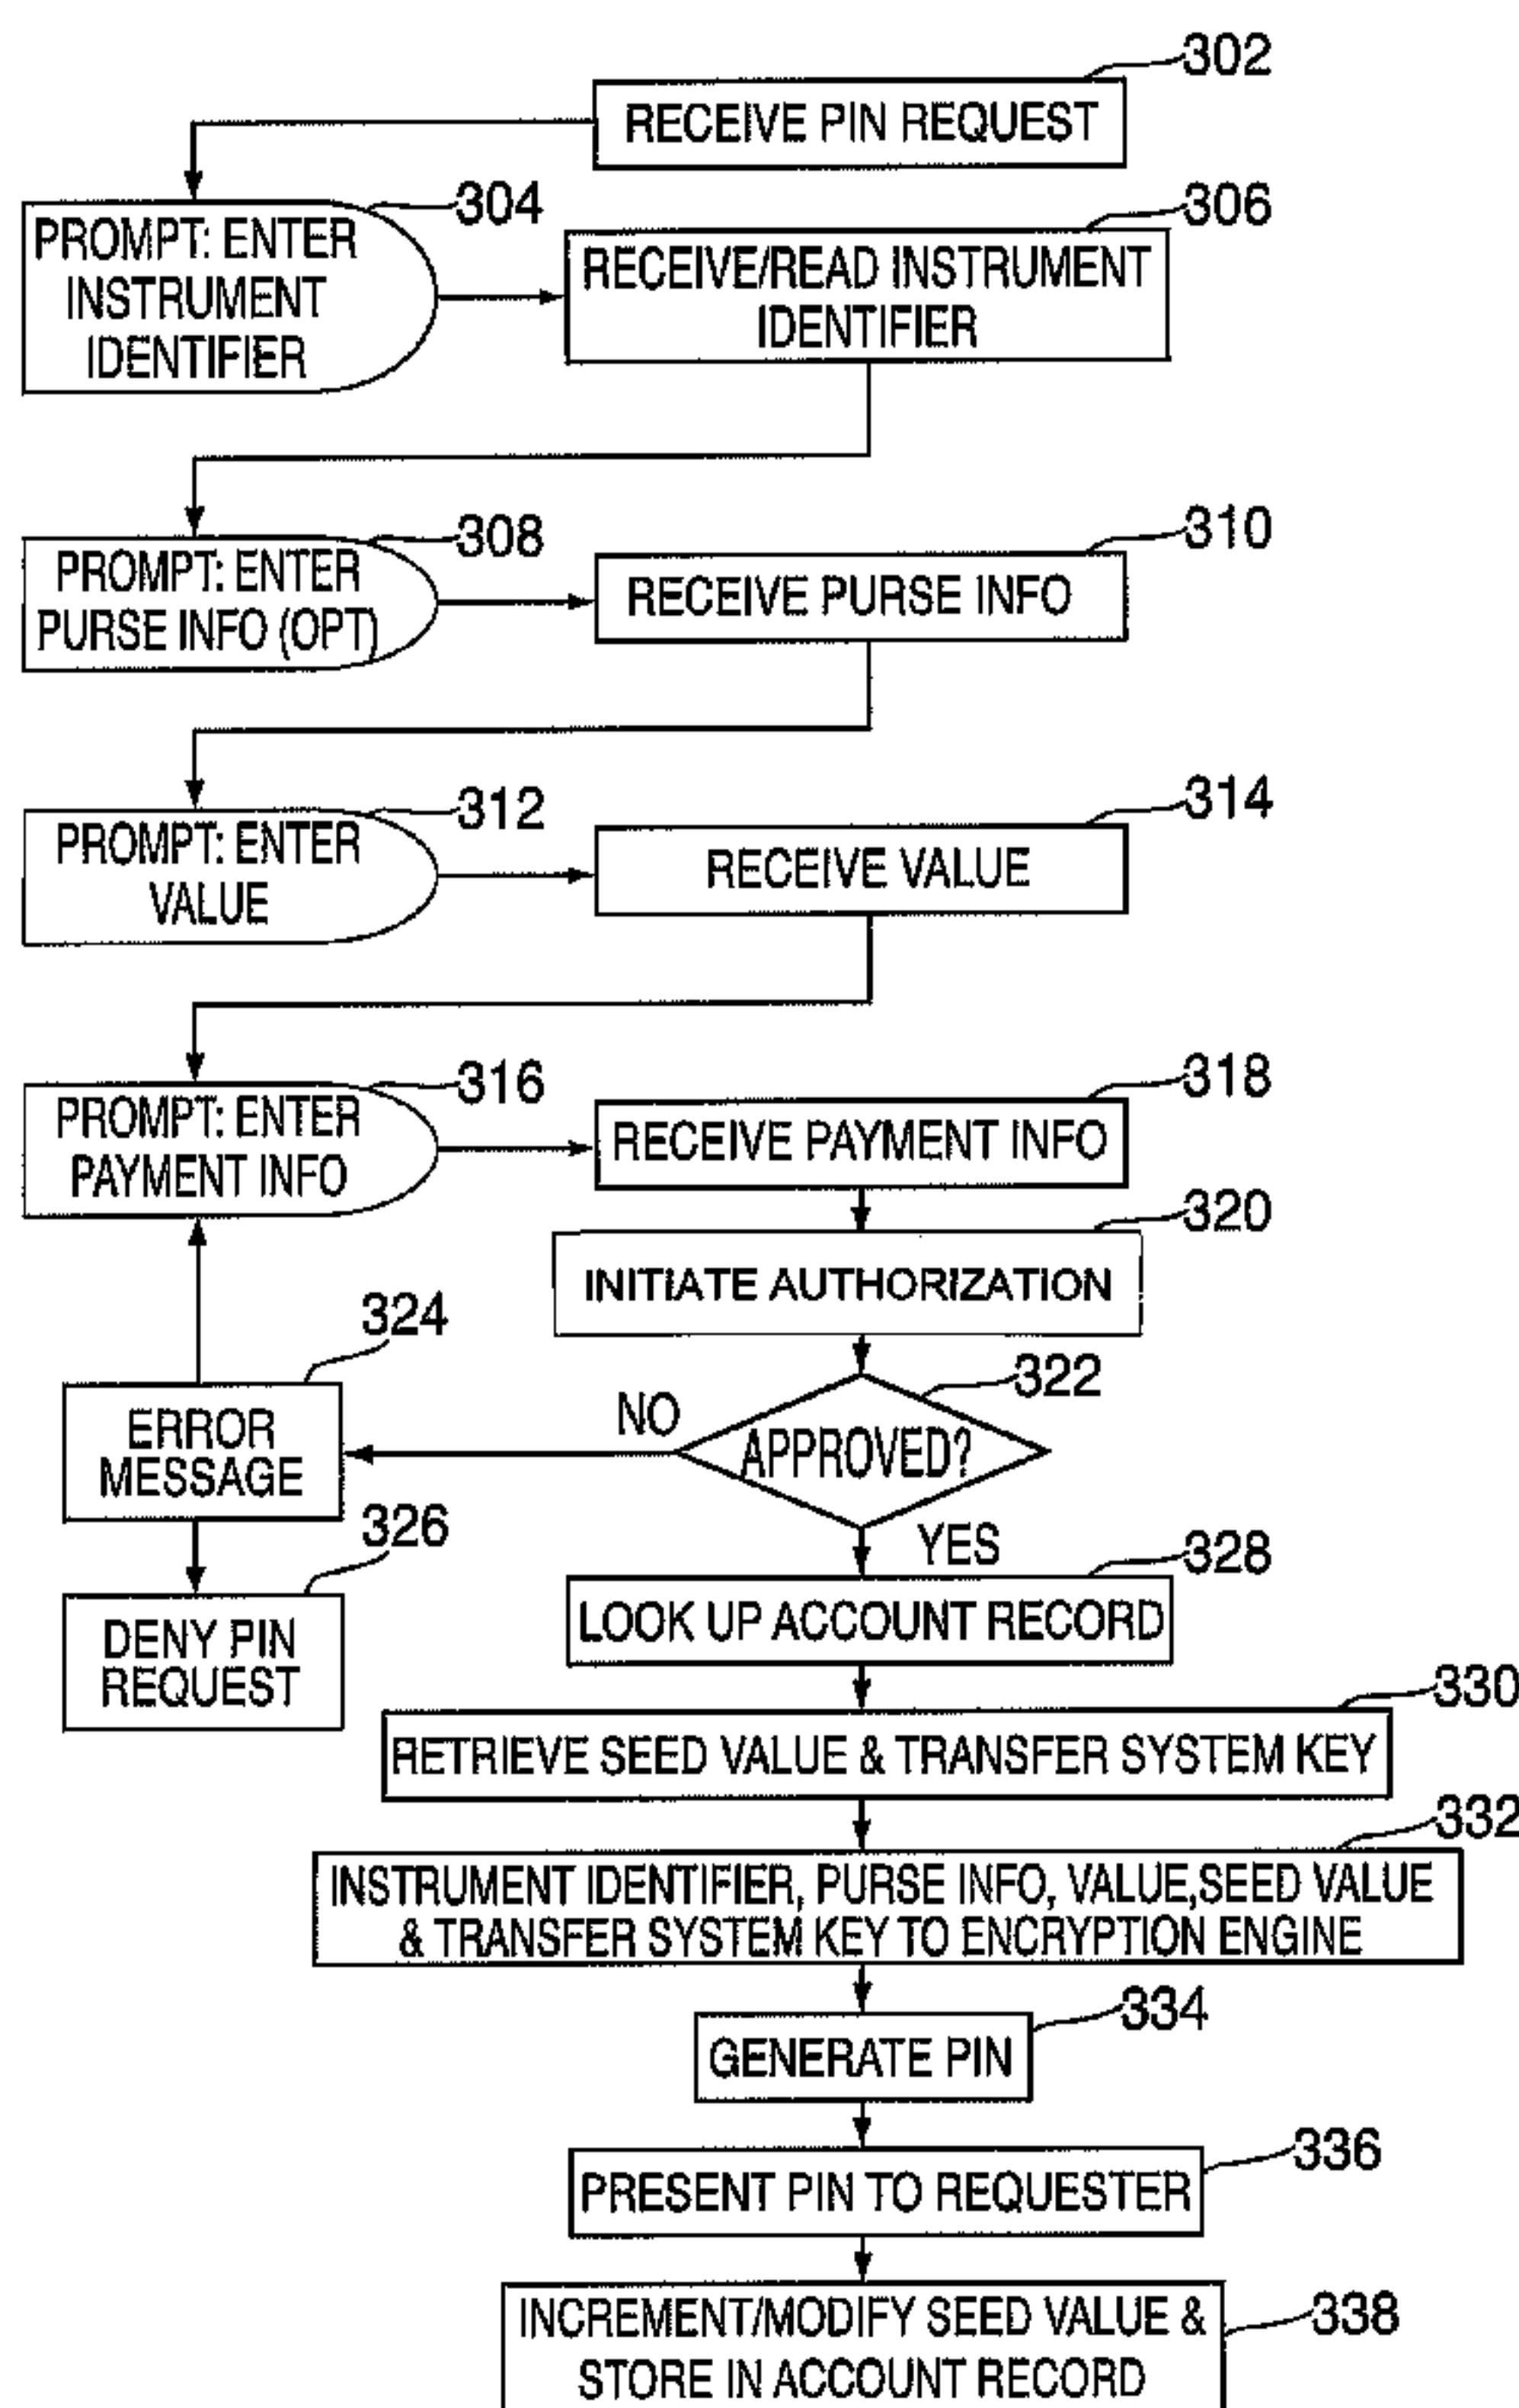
302
RECEIVE PIN REQUEST

304
PROMPT: ENTER INSTRUMENT IDENTIFIER

306
RECEIVE/READ INSTRUMENT IDENTIFIER

308
PROMPT: ENTER PURSE INFO (OPT)

310
RECEIVE PURSE INFO

312
PROMPT: ENTER VALUE

314
RECEIVE VALUE

316
PROMPT: ENTER PAYMENT INFO

318
RECEIVE PAYMENT INFO

320
INITIATE AUTHORIZATION

322
APPROVED?

NO

324
ERROR MESSAGE

326
DENY PIN REQUEST

YES

328
LOOK UP ACCOUNT RECORD

330
RETRIEVE SEED VALUE & TRANSFER SYSTEM KEY

332
INSTRUMENT IDENTIFIER, PURSE INFO, VALUE,SEED VALUE & TRANSFER SYSTEM KEY TO ENCRYPTION ENGINE

334
GENERATE PIN

336
PRESENT PIN TO REQUESTER

338
INCREMENT/MODIFY SEED VALUE & STORE IN ACCOUNT RECORD